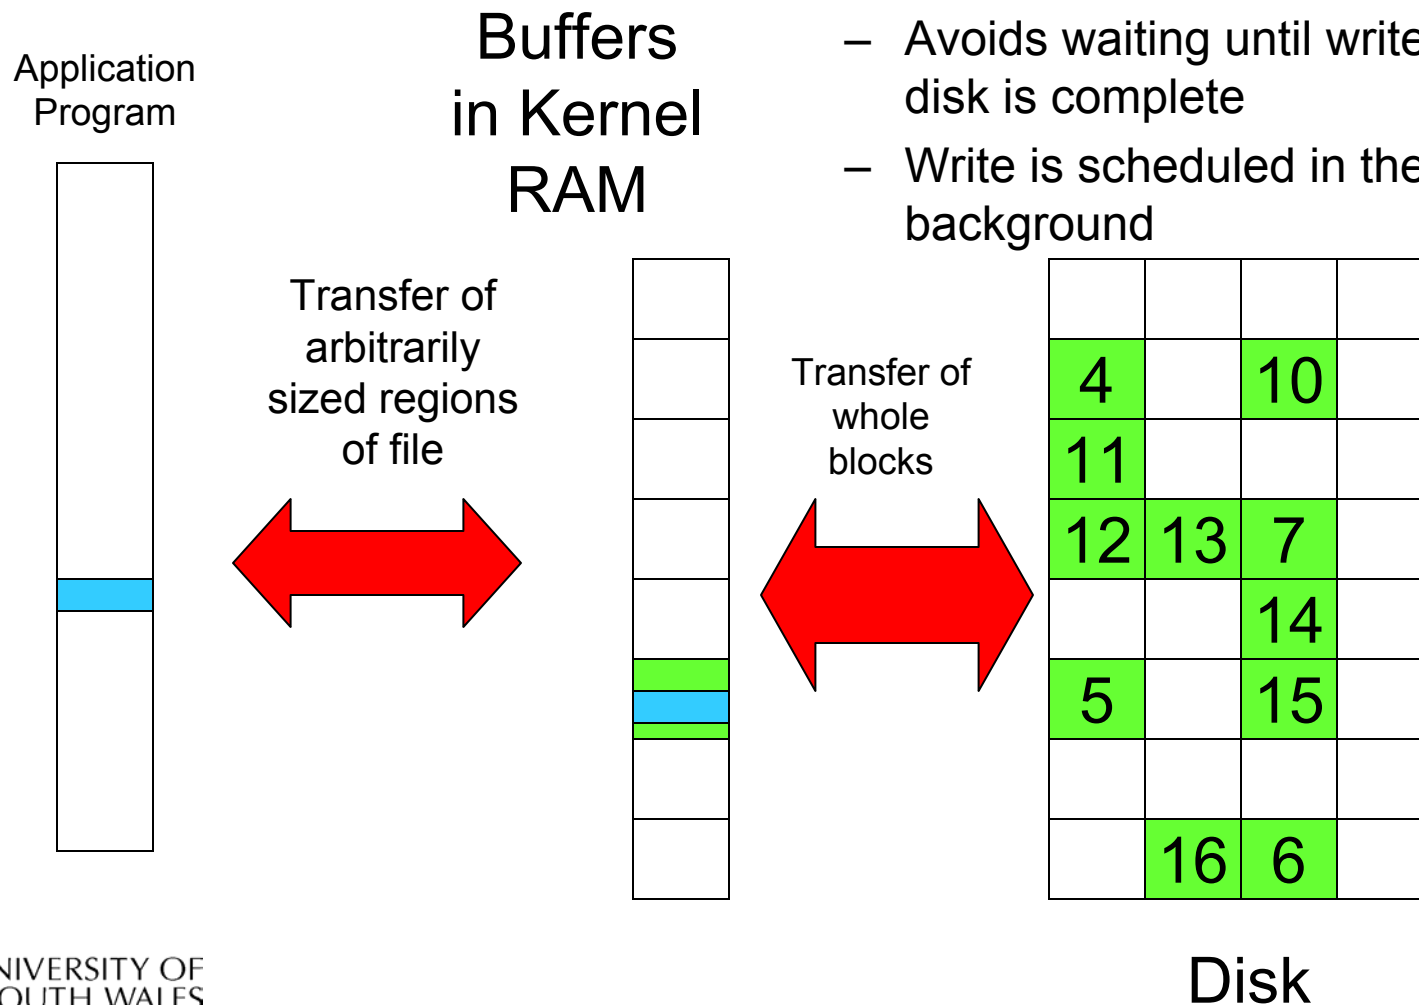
Application Program

Buffers in Kernel RAM

– Avoids waiting until write disk is complete

– Write is scheduled in the background

Transfer of arbitrarily sized regions of file

Transfer of whole blocks

| | | | |
|---|---|---|---|
| | | | |
| 4 | | 10 | |
| 11 | | | |
| 12 | 13 | 7 | |
| | | 14 | |
| 5 | | 15 | |
| | | | |
| | 16 | 6 | |

NIVERSITY OF
OUTH WALES

Disk